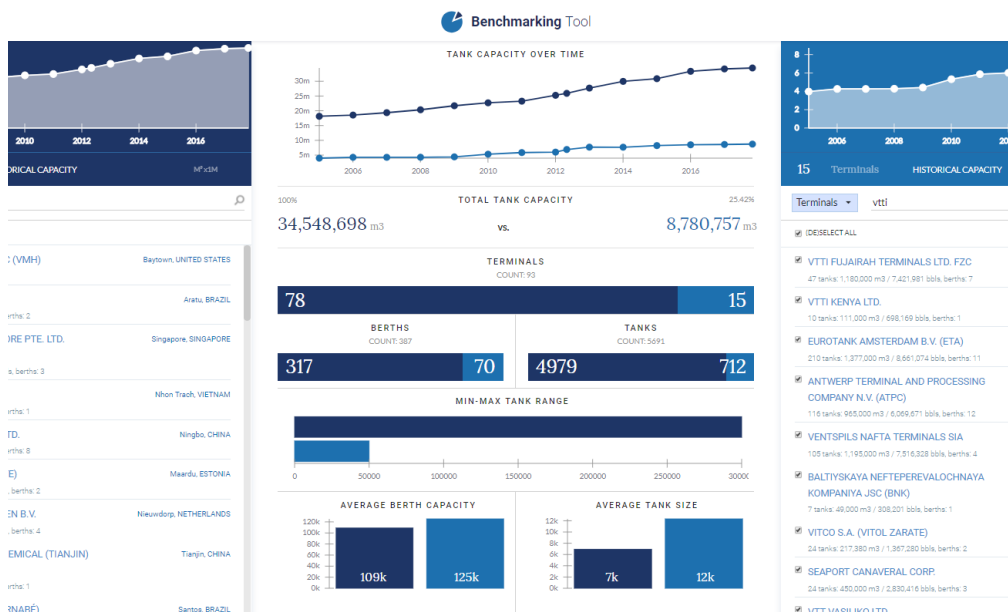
Benchmarking Tool

2010 2012 2014 2016
ORICAL CAPACITY M³x1M

C (VMH) Baytown, UNITED STATES
Aratu, BRAZIL
s: 2
ORE PTE. LTD. Singapore, SINGAPORE
s, berths: 3
Nhon Trach, VIETNAM
rths: 1
TD. Ningbo, CHINA
rths: 8
E) Maardu, ESTONIA
, berths: 2
EN B.V. Nieuwdorp, NETHERLANDS
s, berths: 4
EMICAL (TIANJIN) Tianjin, CHINA
rths: 1
RNABÉ) Santos, BRAZIL

TANK CAPACITY OVER TIME
30m
25m
20m
15m
10m
5m
2006 2008 2010 2012 2014 2016

100% TOTAL TANK CAPACITY 25.42%
34,548,698 m3 vs. 8,780,757 m3

TERMINALS
COUNT: 93
78 15

BERTHS
COUNT: 387
317 70

TANKS
COUNT: 5691
4979 712

MIN-MAX TANK RANGE
0 50000 100000 150000 200000 250000 300000

AVERAGE BERTH CAPACITY
120k 100k 80k 60k 40k 20k 0k
109k 125k

AVERAGE TANK SIZE
12k 10k 8k 6k 4k 2k 0k
7k 12k

8 6 4 2 0
2006 2008 2010 2012
15 Terminals HISTORICAL CAPACITY

Terminals vtti

(DE)SELECT ALL
VTTI FUJAIRAH TERMINALS LTD. FZC
47 tanks: 1,180,000 m3 / 7,421,981 bbls, berths: 7
VTTI KENYA LTD.
10 tanks: 111,000 m3 / 698,169 bbls, berths: 1
EUROTANK AMSTERDAM B.V. (ETA)
210 tanks: 1,377,000 m3 / 8,661,074 bbls, berths: 11
ANTWERP TERMINAL AND PROCESSING COMPANY N.V. (ATPC)
116 tanks: 965,000 m3 / 6,069,671 bbls, berths: 12
VENTSPILS NAFTA TERMINALS SIA
105 tanks: 1,195,000 m3 / 7,516,328 bbls, berths: 4
BALTIYSKAYA NEFTEPEREVALOCHNAYA KOMPANIYA JSC (BNK)
7 tanks: 49,000 m3 / 308,201 bbls, berths: 1
VITCO S.A. (VITOL ZARATE)
24 tanks: 217,380 m3 / 1,367,280 bbls, berths: 2
SEAPORT CANAVERAL CORP.
24 tanks: 450,000 m3 / 2,830,416 bbls, berths: 3
VTT VASILIKO LTD.